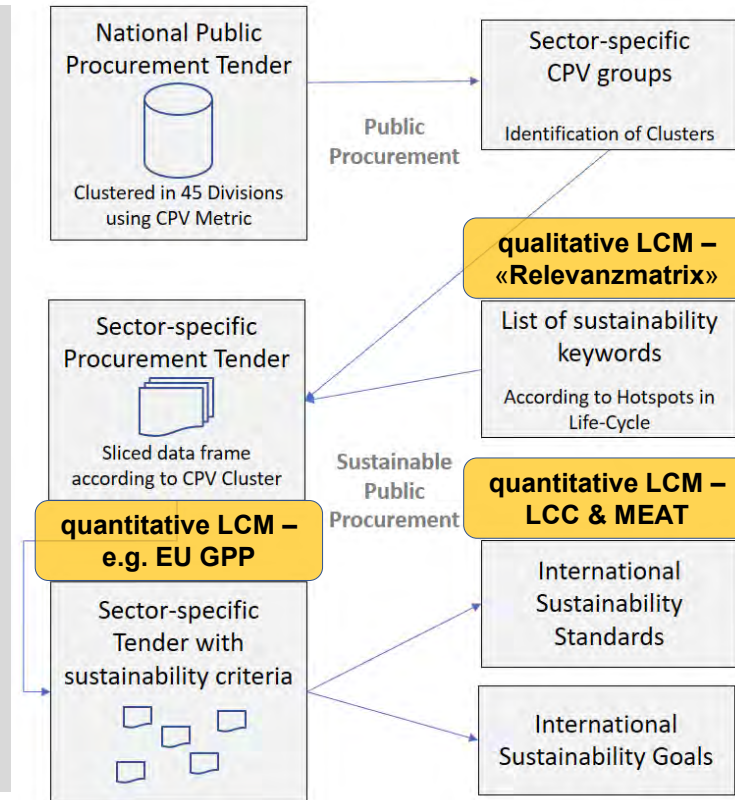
National Public Procurement Tender

Clustered in 45 Divisions using CPV Metric

Sector-specific CPV groups

Identification of Clusters

Public Procurement

qualitative LCM – «Relevanzmatrix»

Sector-specific Procurement Tender

Sliced data frame according to CPV Cluster

List of sustainability keywords

According to Hotspots in Life-Cycle

Sustainable Public Procurement

quantitative LCM – LCC & MEAT

quantitative LCM – e.g. EU GPP

Sector-specific Tender with sustainability criteria

International Sustainability Standards

International Sustainability Goals